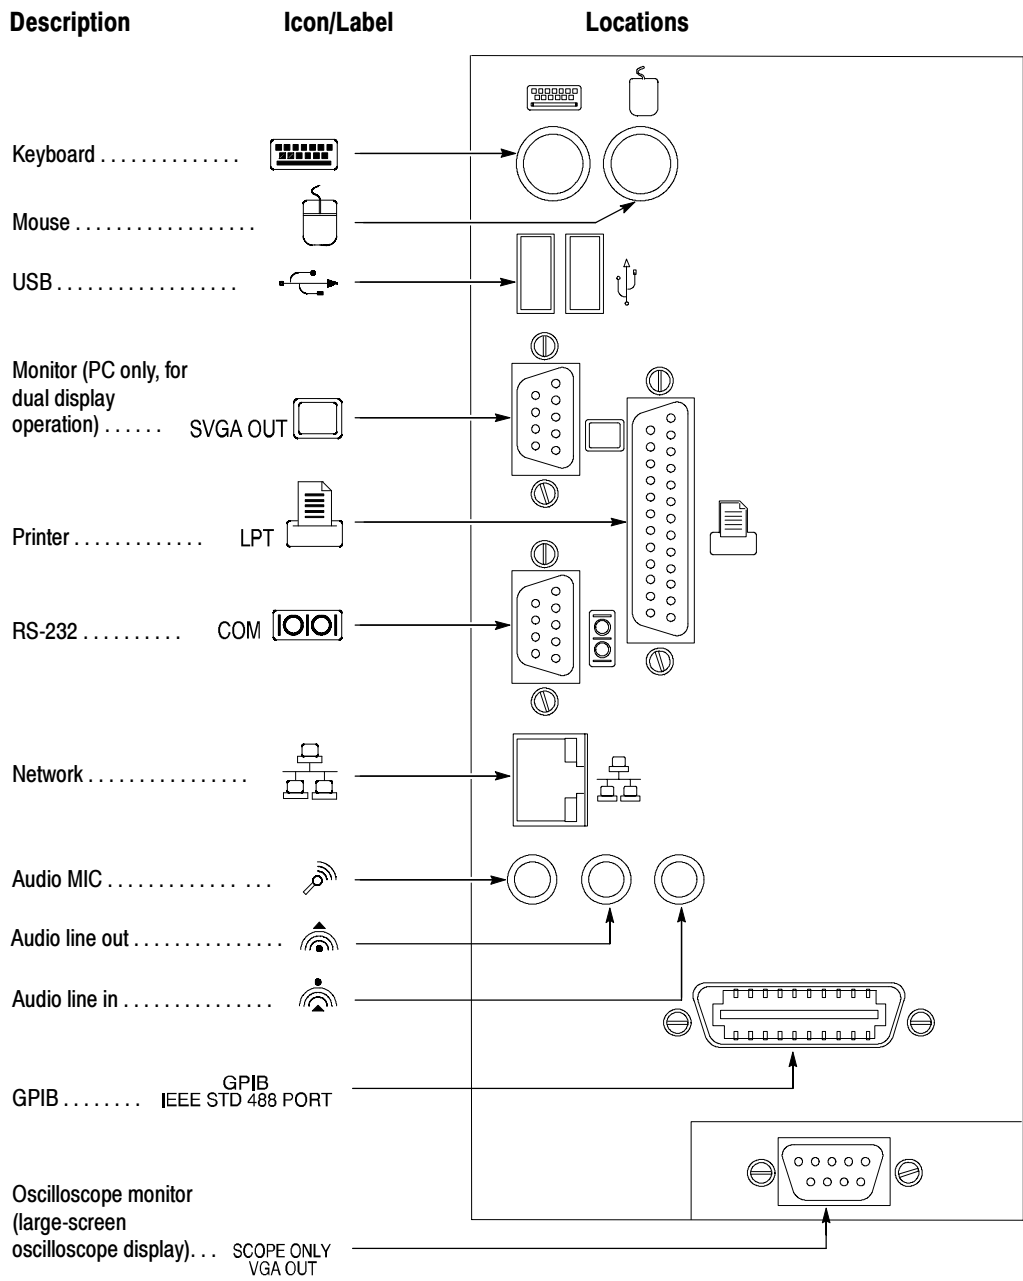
| Description | Icon/Label | Locations |
|---|---|---|
| Keyboard . . . . . . . . . . . . . | | |
| Mouse . . . . . . . . . . . . . . . . . | | |
| USB . . . . . . . . . . . . . . . . . | | |
| Monitor (PC only, for dual display operation) . . . . . . | SVGA OUT | |
| Printer . . . . . . . . . . . . . | LPT | |
| RS-232 . . . . . . . . . . | COM | |
| Network . . . . . . . . . . . . . . . . | | |
| Audio MIC . . . . . . . . . . . . . . . | | |
| Audio line out . . . . . . . . . . . . . . . | | |
| Audio line in . . . . . . . . . . . . . . . | | |
| GPIB . . . . . . . . | GPIB IEEE STD 488 PORT | |
| Oscilloscope monitor (large-screen oscilloscope display). . . | SCOPE ONLY VGA OUT | |